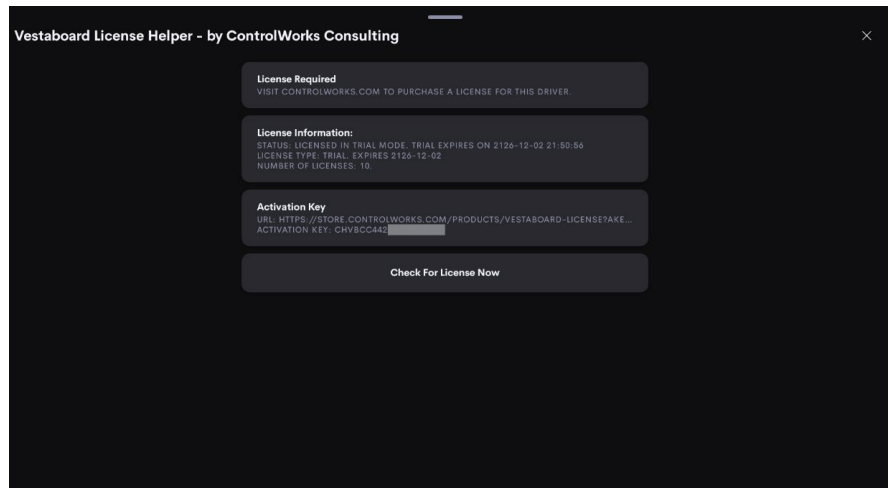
Vestaboard License Helper - by ControlWorks Consulting

×

License Required
VISIT CONTROLWORKS.COM TO PURCHASE A LICENSE FOR THIS DRIVER.

License Information:
STATUS: LICENSED IN TRIAL MODE. TRIAL EXPIRES ON 2126-12-02 21:50:56
LICENSE TYPE: TRIAL. EXPIRES 2126-12-02
NUMBER OF LICENSES: 10.

Activation Key
URL: HTTPS://STORE.CONTROLWORKS.COM/PRODUCTS/VESTABOARD-LICENSE?AKE...
ACTIVATION KEY: CHVBCC442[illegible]

Check For License Now